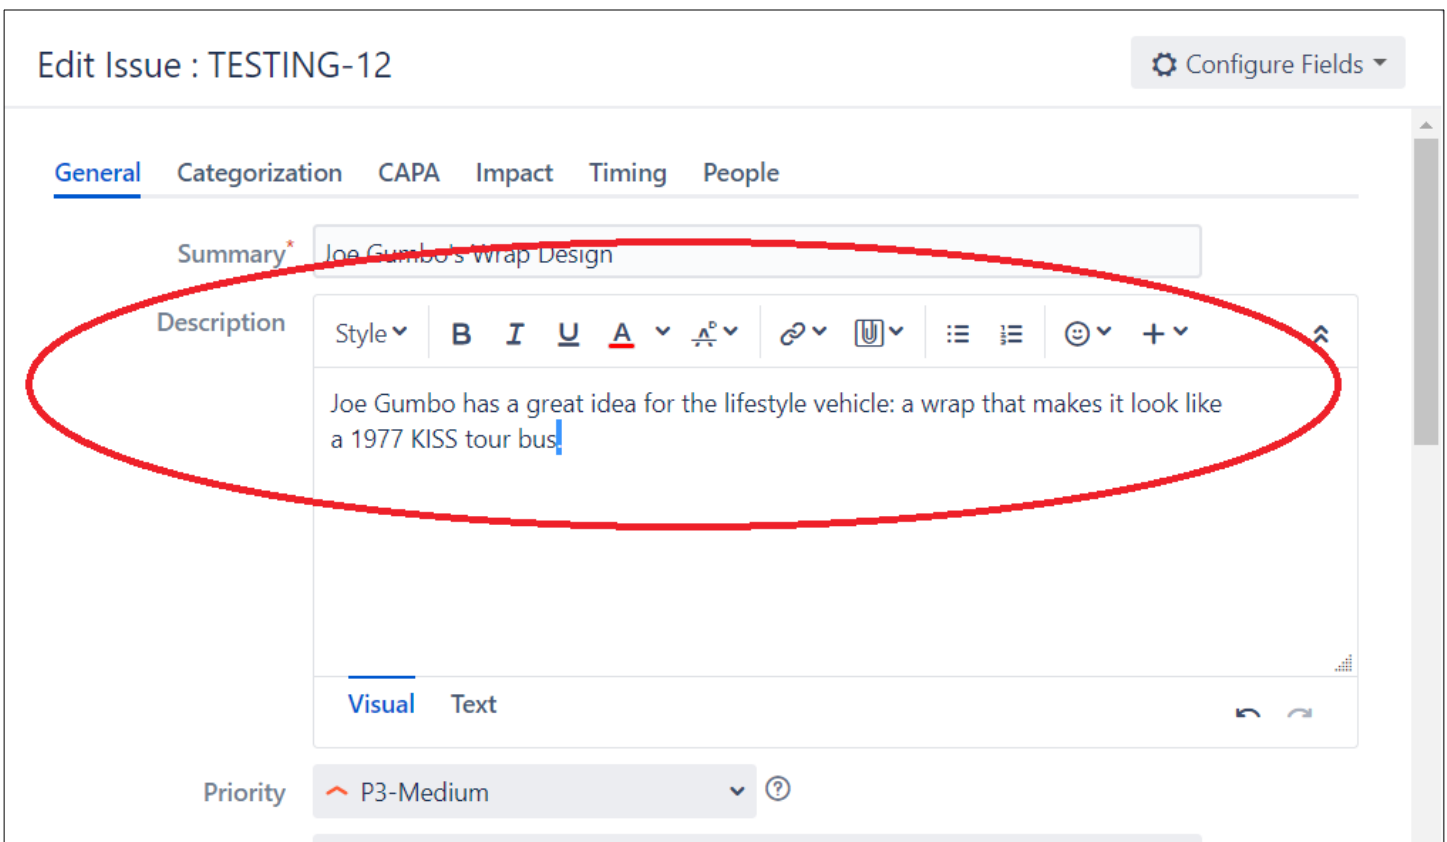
Edit Issue : TESTING-12

Configure Fields

General Categorization CAPA Impact Timing People

Summary*
Joe Gumbo's Wrap Design

Description
Style B I U A

Joe Gumbo has a great idea for the lifestyle vehicle: a wrap that makes it look like a 1977 KISS tour bus

Visual Text

Priority
P3-Medium